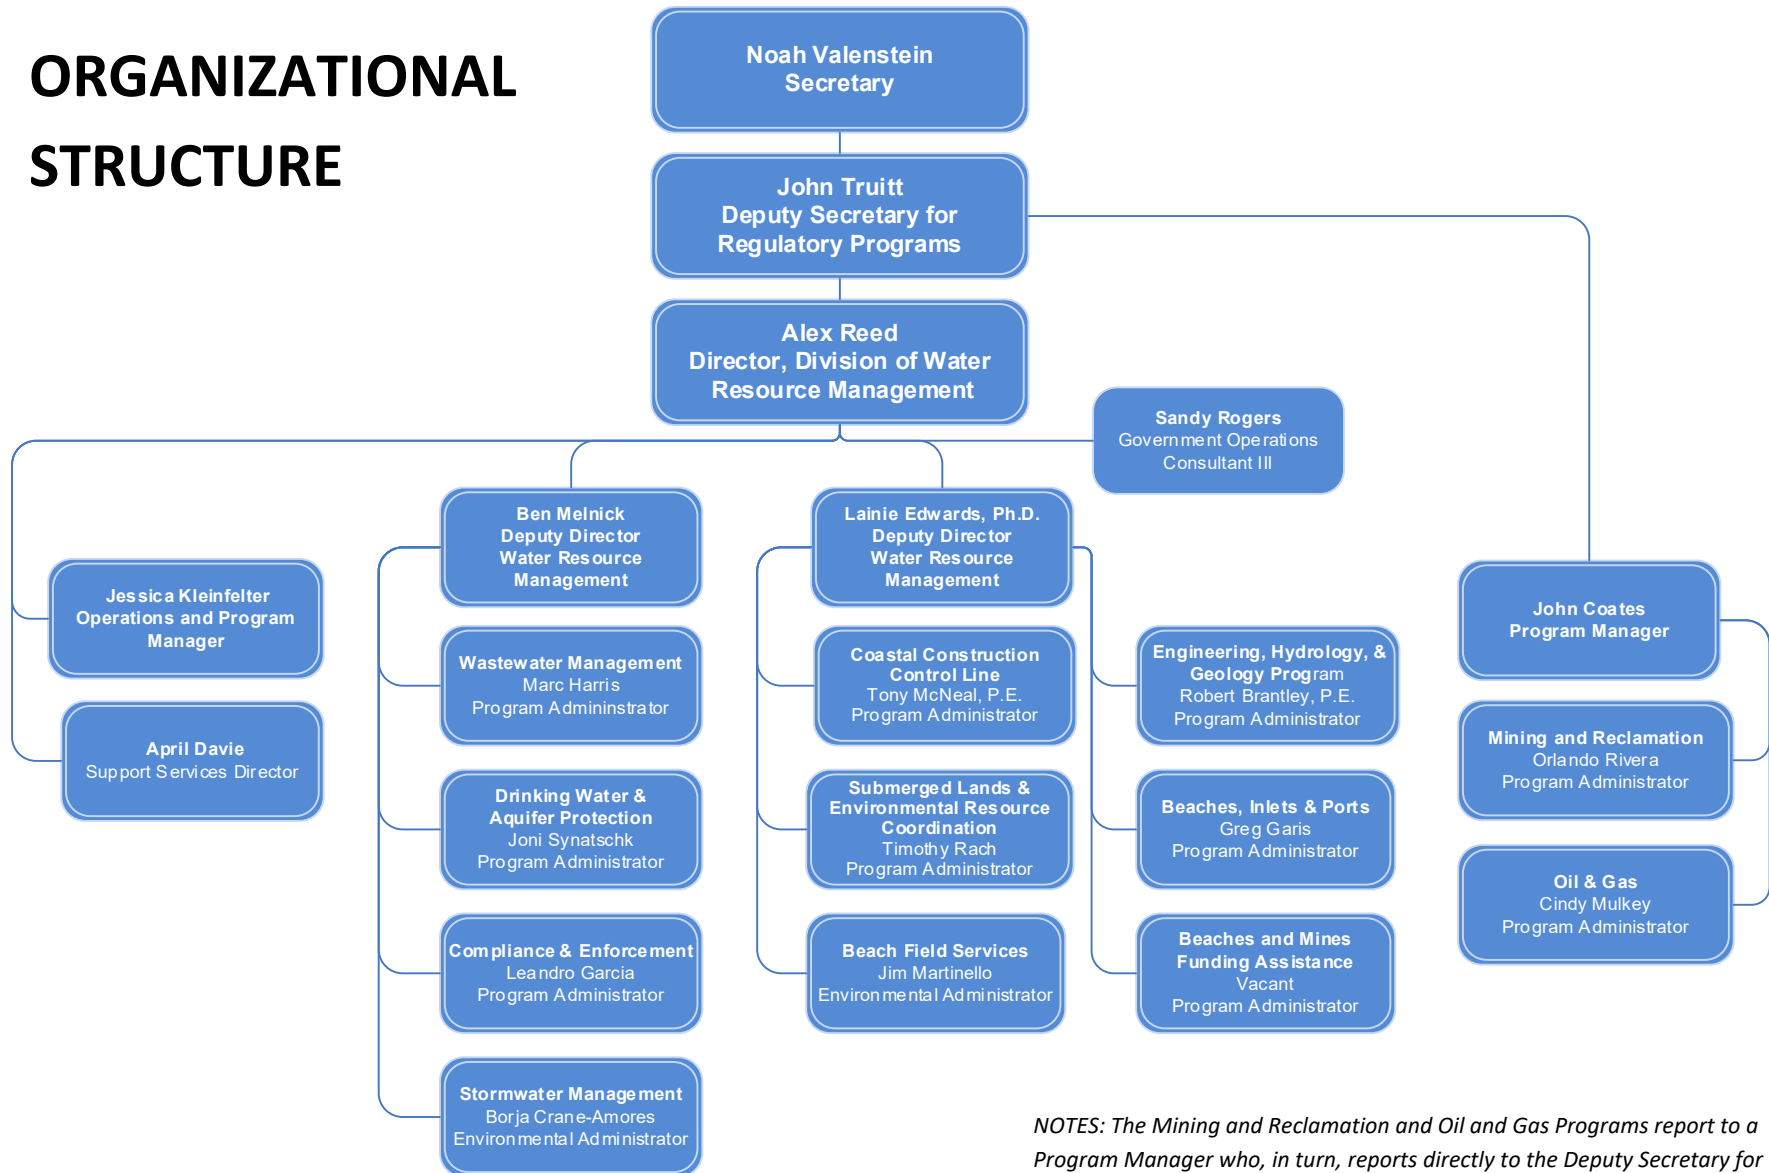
ORGANIZATIONAL STRUCTURE

Noah Valenstein
Secretary

John Truitt
Deputy Secretary for Regulatory Programs

Alex Reed
Director, Division of Water Resource Management

Sandy Rogers
Government Operations Consultant III

Ben Melnick
Deputy Director
Water Resource Management

Lainie Edwards, Ph.D.
Deputy Director
Water Resource Management

John Coates
Program Manager

Jessica Kleinfelter
Operations and Program Manager

April Davie
Support Services Director

Wastewater Management
Marc Harris
Program Admininstrator

Drinking Water & Aquifer Protection
Joni Synatschk
Program Administrator

Compliance & Enforcement
Leandro Garcia
Program Administrator

Stormwater Management
Borja Crane-Amores
Environmental Administrator

Coastal Construction Control Line
Tony McNeal, P.E.
Program Administrator

Submerged Lands & Environmental Resource Coordination
Timothy Rach
Program Administrator

Beach Field Services
Jim Martinello
Environmental Administrator

Engineering, Hydrology, & Geology Program
Robert Brantley, P.E.
Program Administrator

Beaches, Inlets & Ports
Greg Garis
Program Administrator

Beaches and Mines Funding Assistance
Vacant
Program Administrator

Mining and Reclamation
Orlando Rivera
Program Administrator

Oil & Gas
Cindy Mulkey
Program Administrator

NOTES: The Mining and Reclamation and Oil and Gas Programs report to a Program Manager who, in turn, reports directly to the Deputy Secretary for